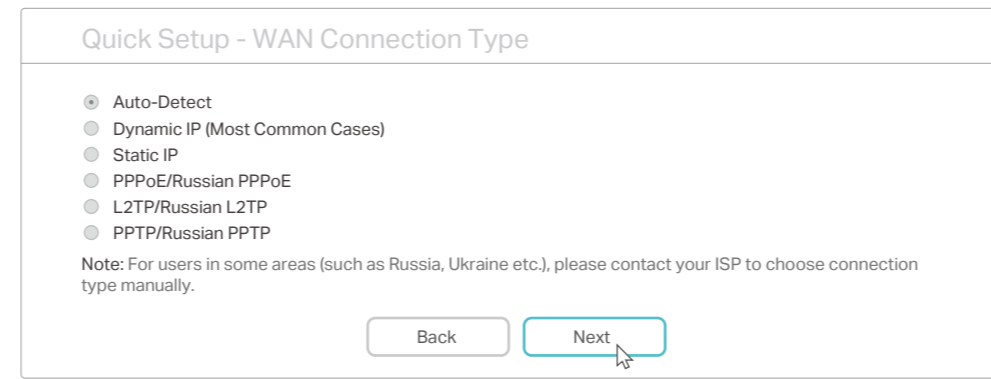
Quick Setup - WAN Connection Type

Auto-Detect
Dynamic IP (Most Common Cases)
Static IP
PPPoE/Russian PPPoE
L2TP/Russian L2TP
PPTP/Russian PPTP

Note: For users in some areas (such as Russia, Ukraine etc.), please contact your ISP to choose connection type manually.

Back
Next